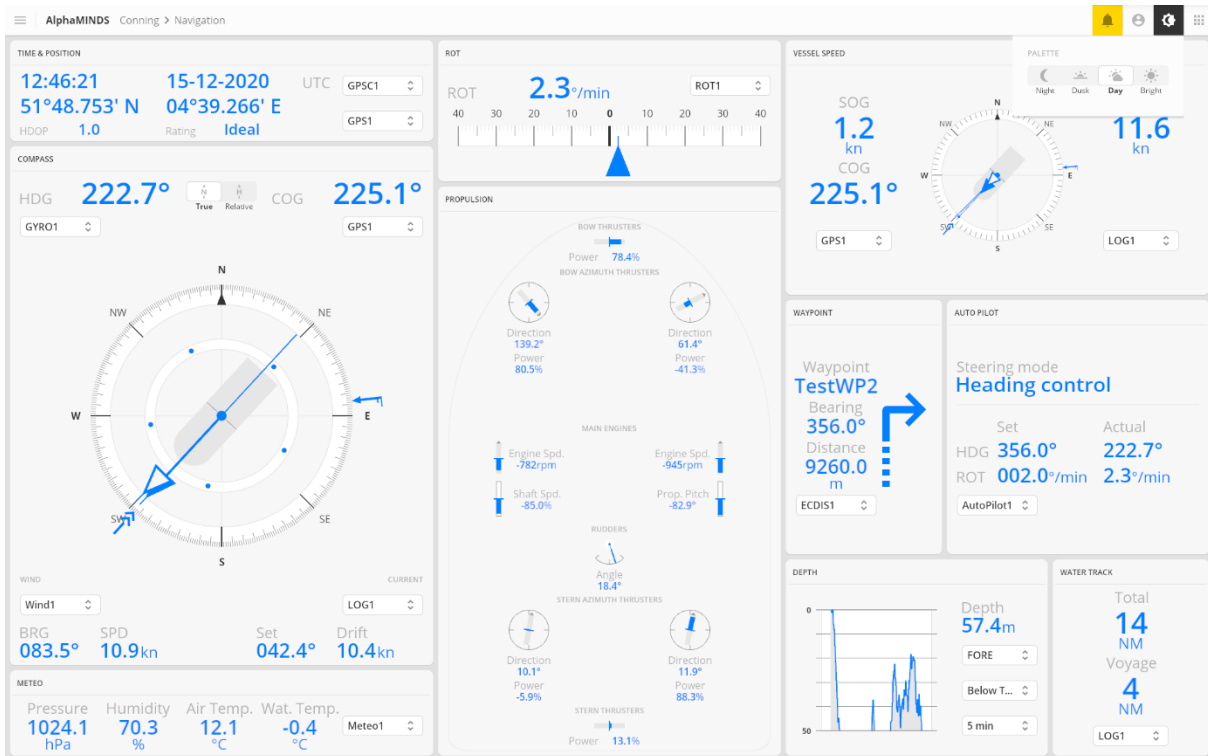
AlphaMINDS Conning > Navigation

PALETTE
Night Dusk Day Bright

TIME & POSITION
12:46:21 15-12-2020 UTC GPSC1
51°48.753' N 04°39.266' E GPS1
HDOP 1.0 Rating Ideal

ROT
ROT 2.3°/min ROT1
40 30 20 10 0 10 20 30 40

VESSEL SPEED
SOG 1.2 kn
COG 225.1°
N NW NE W E SW SE S
11.6 kn
GPS1 LOG1

COMPASS
HDG 222.7° True Relative COG 225.1°
GYRO1 GPS1
N NW NE W E SW SE S
WIND CURRENT
Wind1 LOG1
BRG 083.5° SPD 10.9kn Set 042.4° Drift 10.4kn

PROPULSION
BOW THRUSTERS
Power 78.4%
BOW AZIMUTH THRUSTERS
Direction 139.2° Power 80.5%
Direction 61.4° Power -41.3%
MAIN ENGINES
Engine Spd. -782rpm
Engine Spd. -945rpm
Shaft Spd. -85.0%
Prop. Pitch -82.9°
RUDDERS
Angle 18.4°
STERN AZIMUTH THRUSTERS
Direction 10.1° Power -5.9%
Direction 11.9° Power 88.3%
STERN THRUSTERS
Power 13.1%

WAYPOINT
Waypoint TestWP2
Bearing 356.0°
Distance 9260.0 m
ECDIS1

AUTO PILOT
Steering mode
Heading control
Set Actual
HDG 356.0° 222.7°
ROT 002.0°/min 2.3°/min
AutoPilot1

DEPTH
0
50
Depth 57.4m
FORE
Below T...
5 min

WATER TRACK
Total 14 NM
Voyage 4 NM
LOG1

METEO
Pressure 1024.1 hPa
Humidity 70.3 %
Air Temp. 12.1 °C
Wat. Temp. -0.4 °C
Meteo1